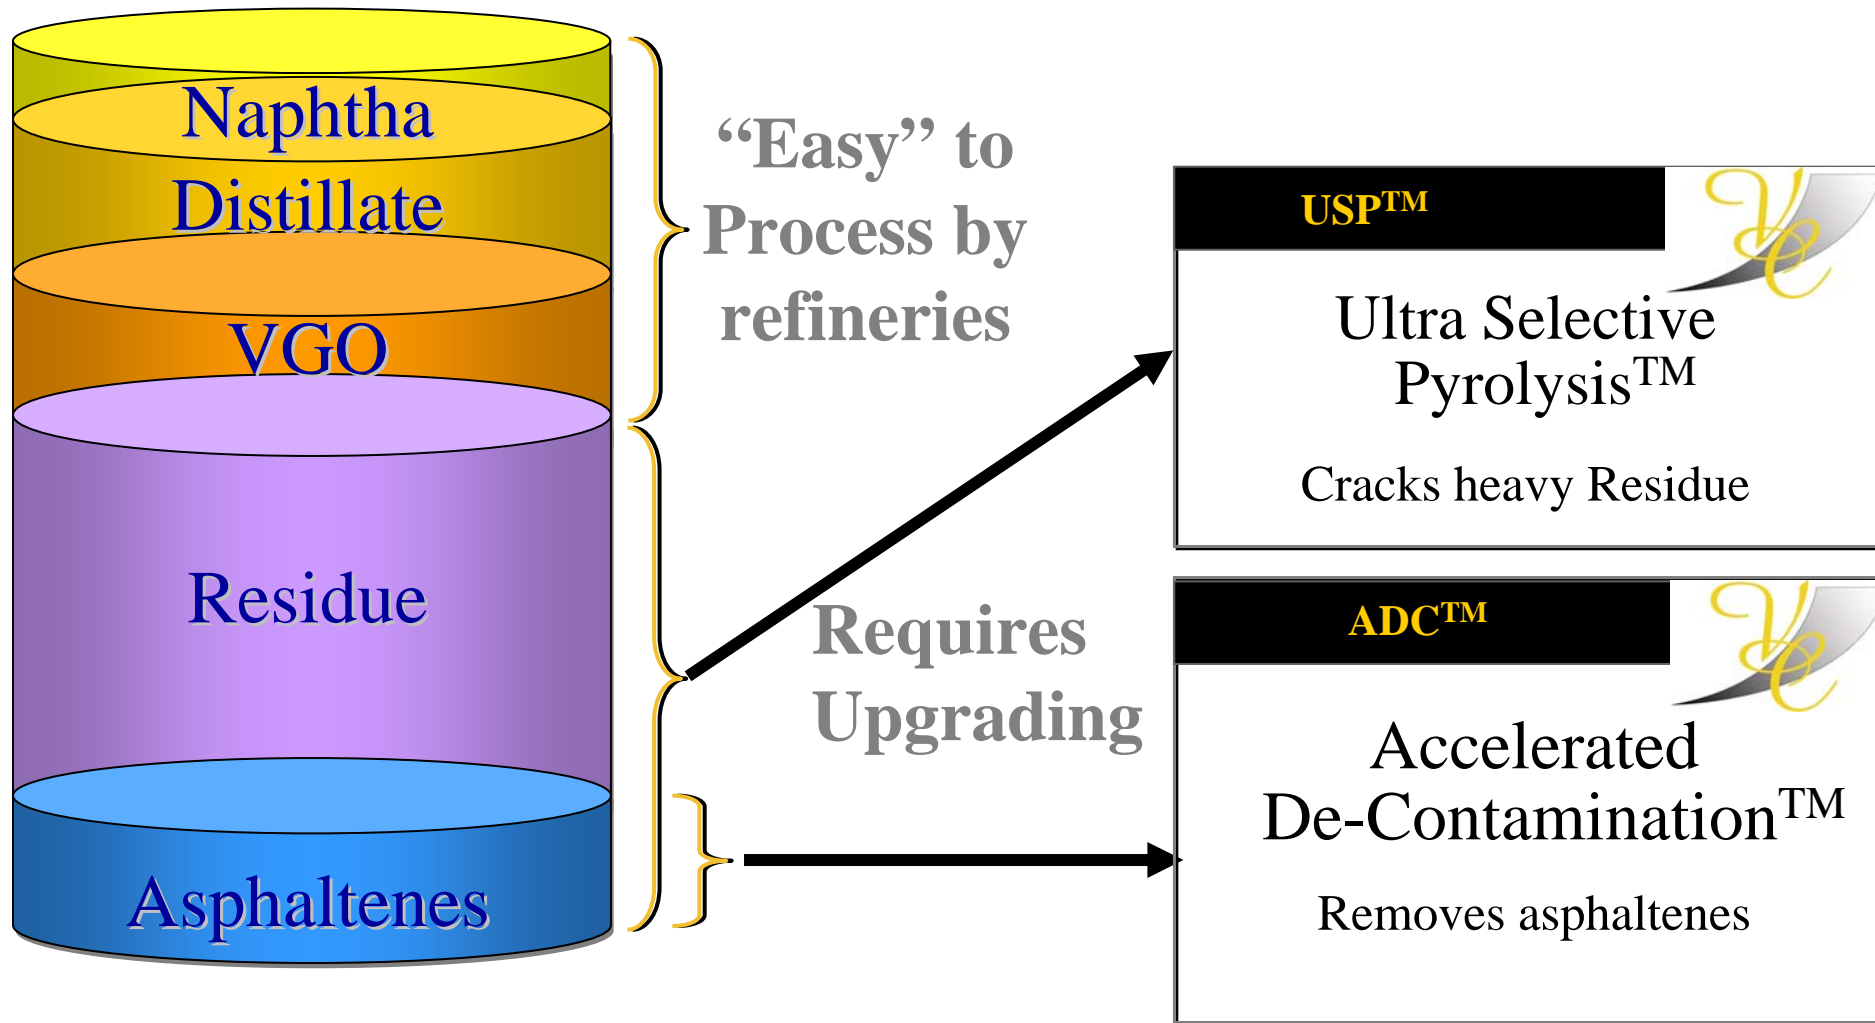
Naphtha
Distillate
VGO
Residue
Asphaltenes

“Easy” to Process by refineries

Requires Upgrading

USP$^{TM}$

Ultra Selective Pyrolysis$^{TM}$

Cracks heavy Residue

ADC$^{TM}$

Accelerated De-Contamination$^{TM}$

Removes asphaltenes